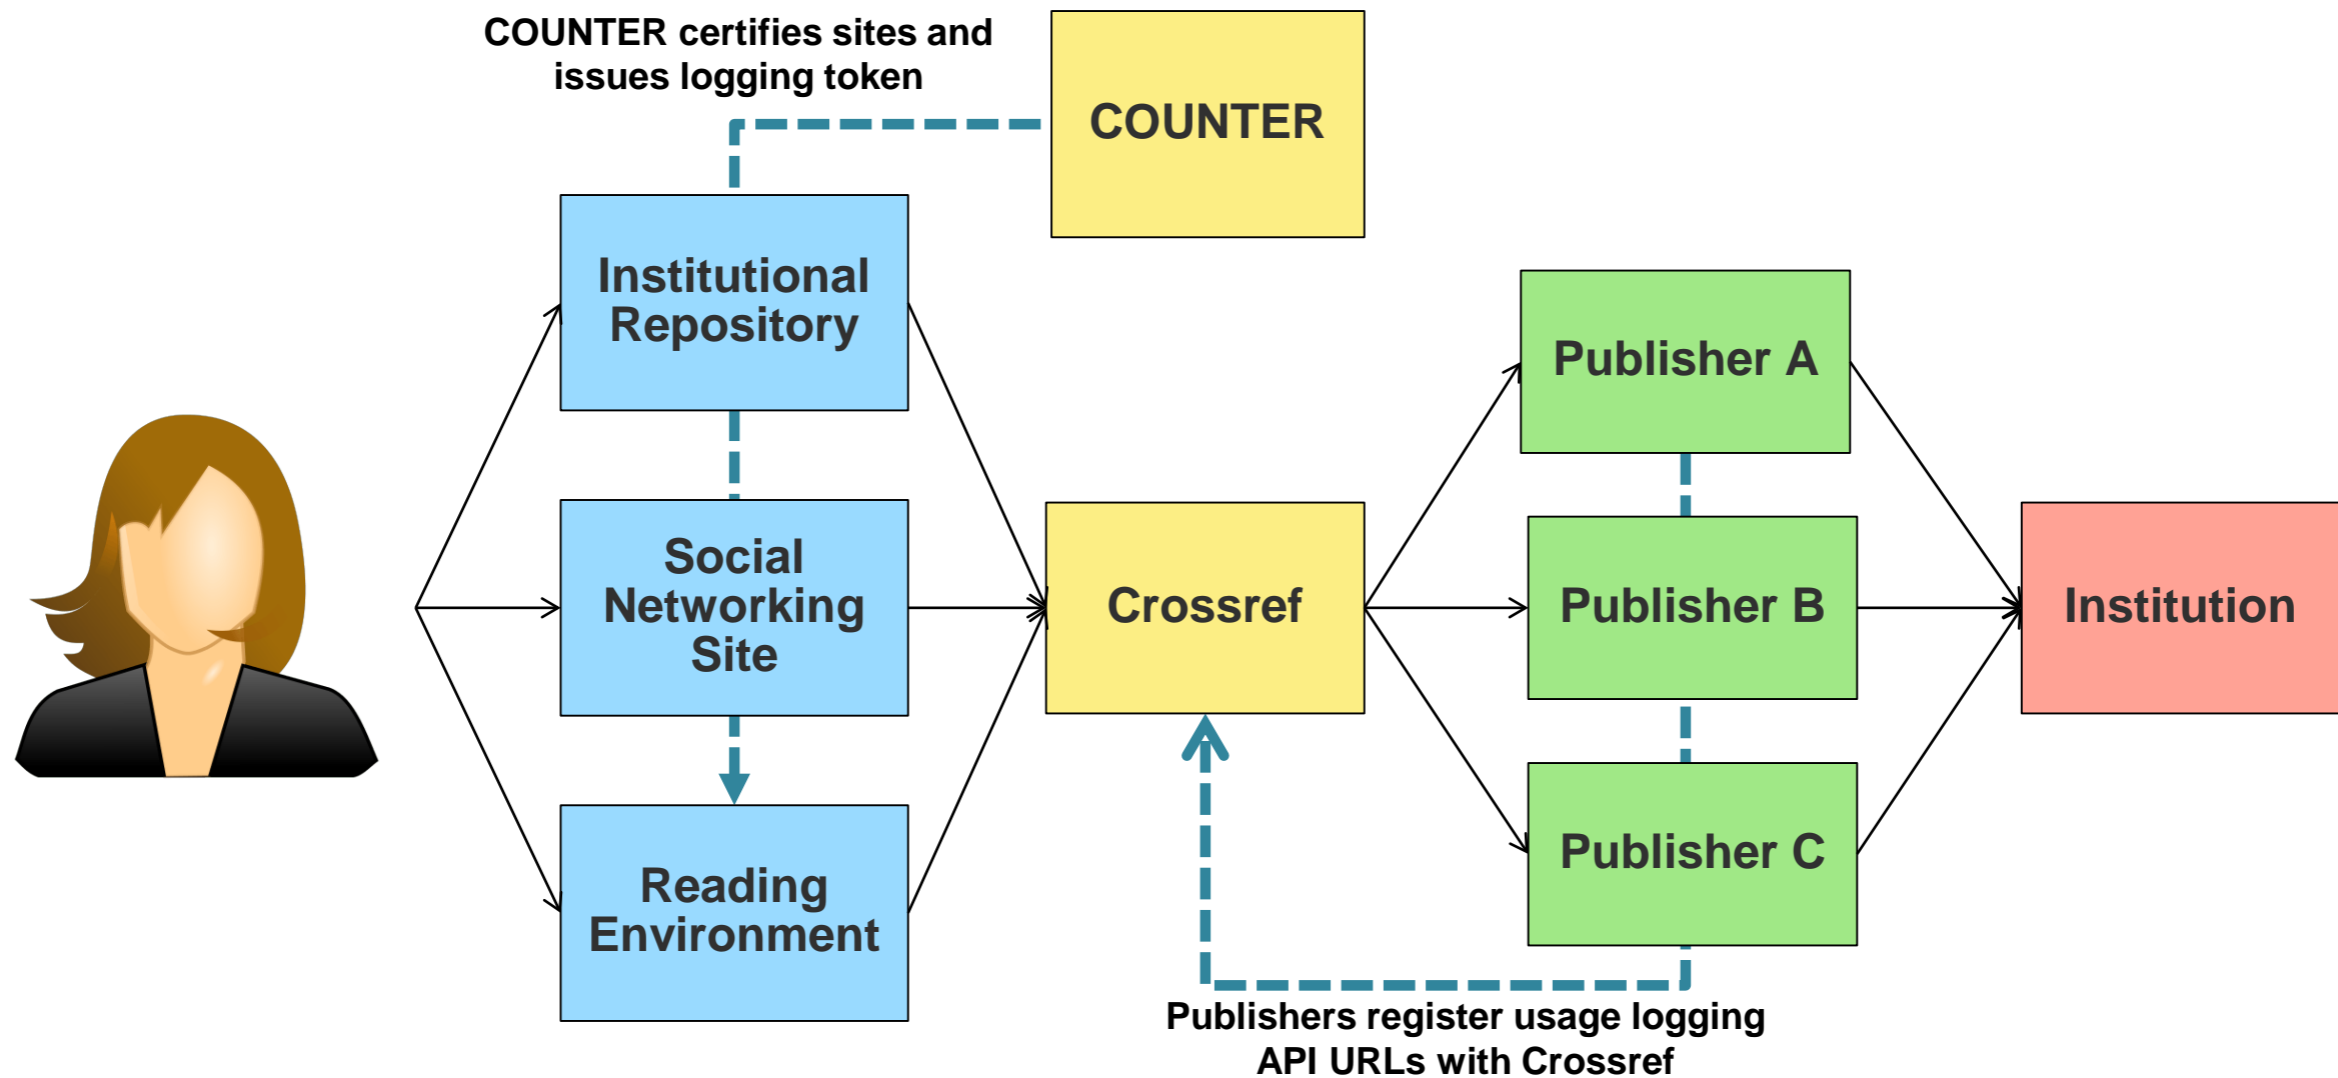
COUNTER certifies sites and issues logging token

COUNTER

Institutional Repository

Social Networking Site

Reading Environment

Crossref

Publisher A

Publisher B

Publisher C

Institution

Publishers register usage logging API URLs with Crossref